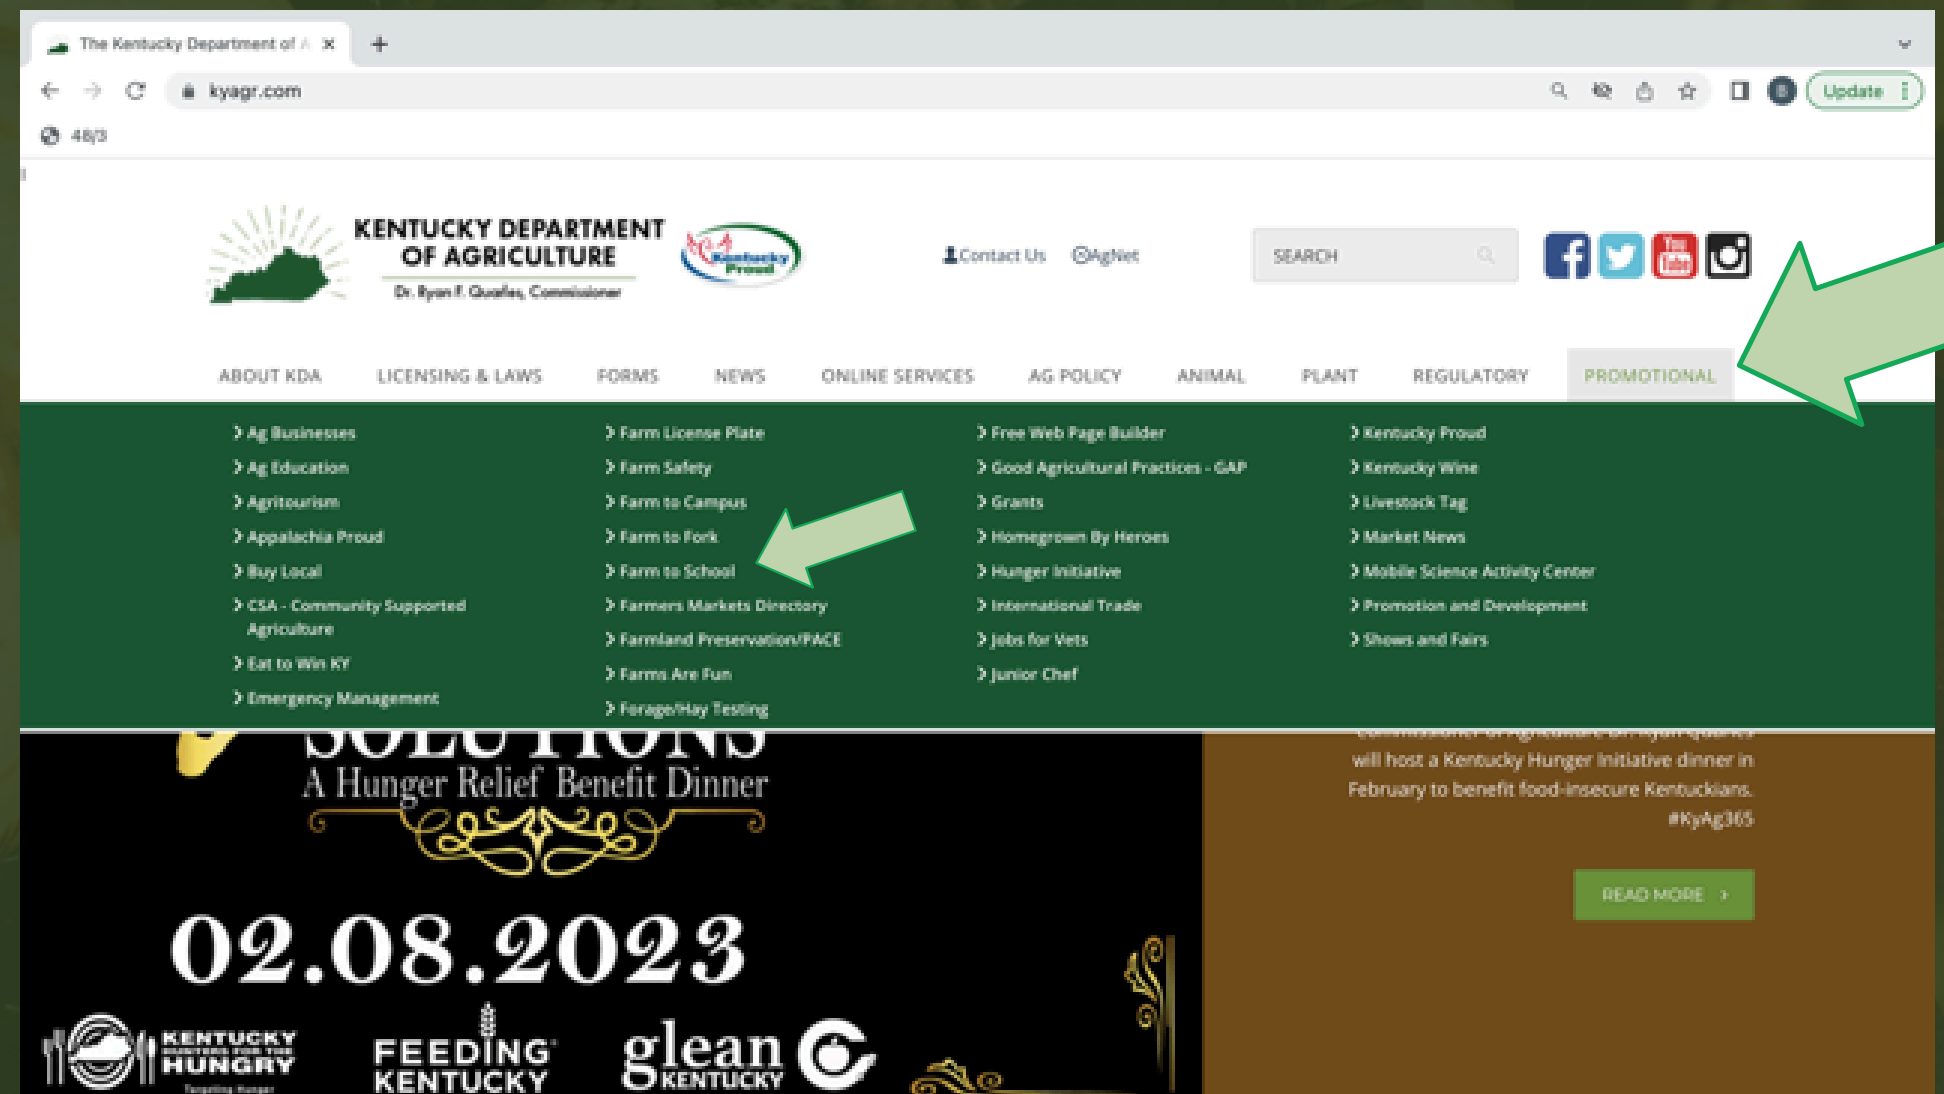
The Kentucky Department of A

kyagr.com

Update

48/3

KENTUCKY DEPARTMENT OF AGRICULTURE
Dr. Ryan F. Quarles, Commissioner

Kentucky Proud

Contact Us AgNet

SEARCH

ABOUT KDA LICENSING & LAWS FORMS NEWS ONLINE SERVICES AG POLICY ANIMAL PLANT REGULATORY PROMOTIONAL

> Ag Businesses
> Ag Education
> Agritourism
> Appalachia Proud
> Buy Local
> CSA - Community Supported Agriculture
> Eat to Win KY
> Emergency Management

> Farm License Plate
> Farm Safety
> Farm to Campus
> Farm to Fork
> Farm to School
> Farmers Markets Directory
> Farmland Preservation/PACE
> Farms Are Fun
> Forage/Hay Testing

> Free Web Page Builder
> Good Agricultural Practices - GAP
> Grants
> Homegrown By Heroes
> Hunger Initiative
> International Trade
> Jobs for Vets
> Junior Chef

> Kentucky Proud
> Kentucky Wine
> Livestock Tag
> Market News
> Mobile Science Activity Center
> Promotion and Development
> Shows and Fairs

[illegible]
A Hunger Relief Benefit Dinner

02.08.2023

KENTUCKY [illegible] HUNGRY
FEEDING KENTUCKY
glean KENTUCKY

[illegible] will host a Kentucky Hunger Initiative dinner in February to benefit food-insecure Kentuckians. #KyAg365

READ MORE ›